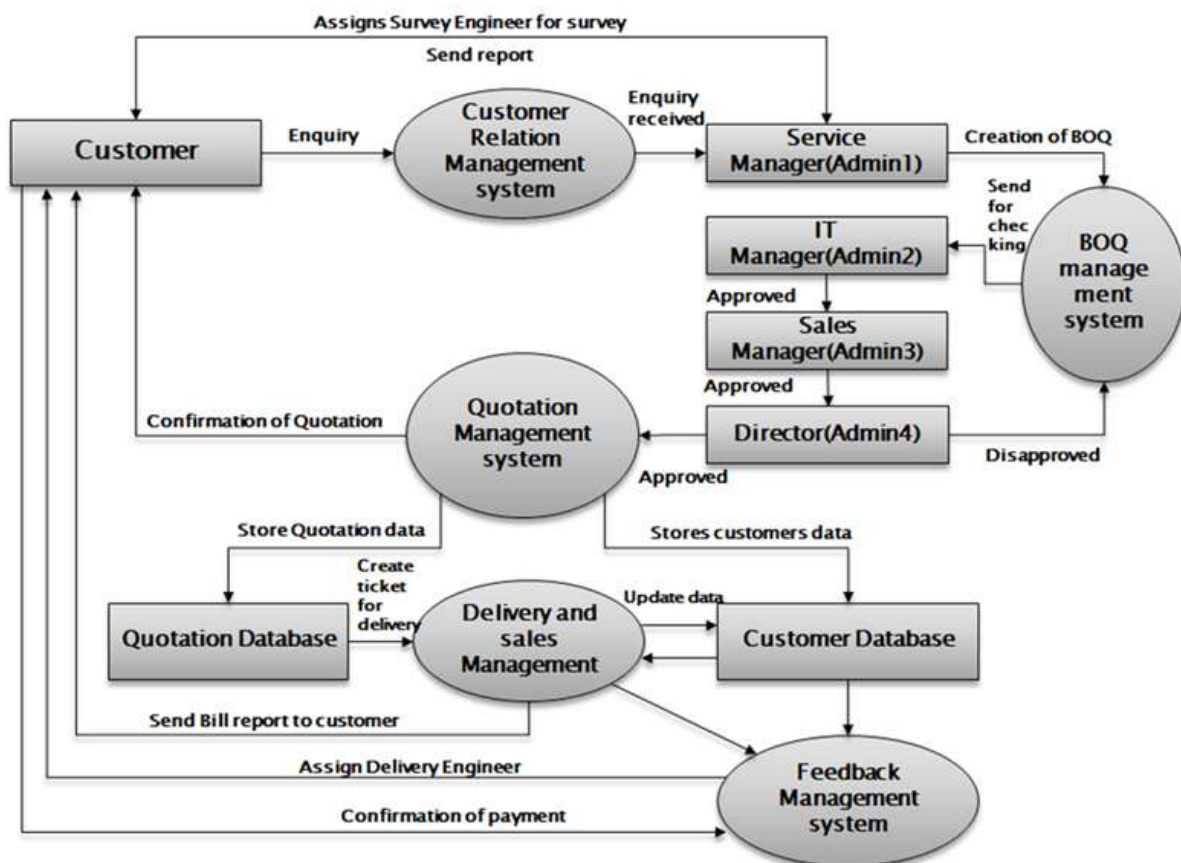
Assigns Survey Engineer for survey

Send report

Customer

Enquiry

Customer Relation Management system

Enquiry received

Service Manager(Admin1)

Creation of BOQ

Send for chec king

IT Manager(Admin2)

BOQ manage ment system

Approved

Sales Manager(Admin3)

Approved

Confirmation of Quotation

Quotation Management system

Director(Admin4)

Approved

Disapproved

Store Quotation data

Stores customers data

Create ticket for delivery

Update data

Quotation Database

Delivery and sales Management

Customer Database

Send Bill report to customer

Assign Delivery Engineer

Feedback Management system

Confirmation of payment